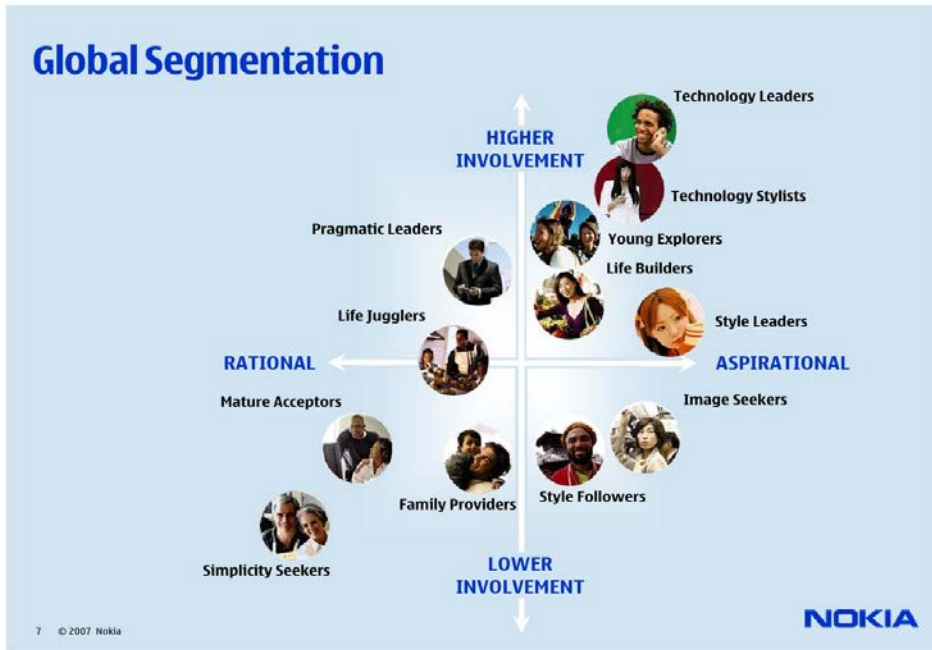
Global Segmentation

HIGHER INVOLVEMENT

Technology Leaders

Technology Stylists

Pragmatic Leaders

Young Explorers

Life Builders

Life Jugglers

Style Leaders

RATIONAL

ASPIRATIONAL

Mature Acceptors

Image Seekers

Family Providers

Style Followers

Simplicity Seekers

LOWER INVOLVEMENT

7 © 2007 Nokia

NOKIA